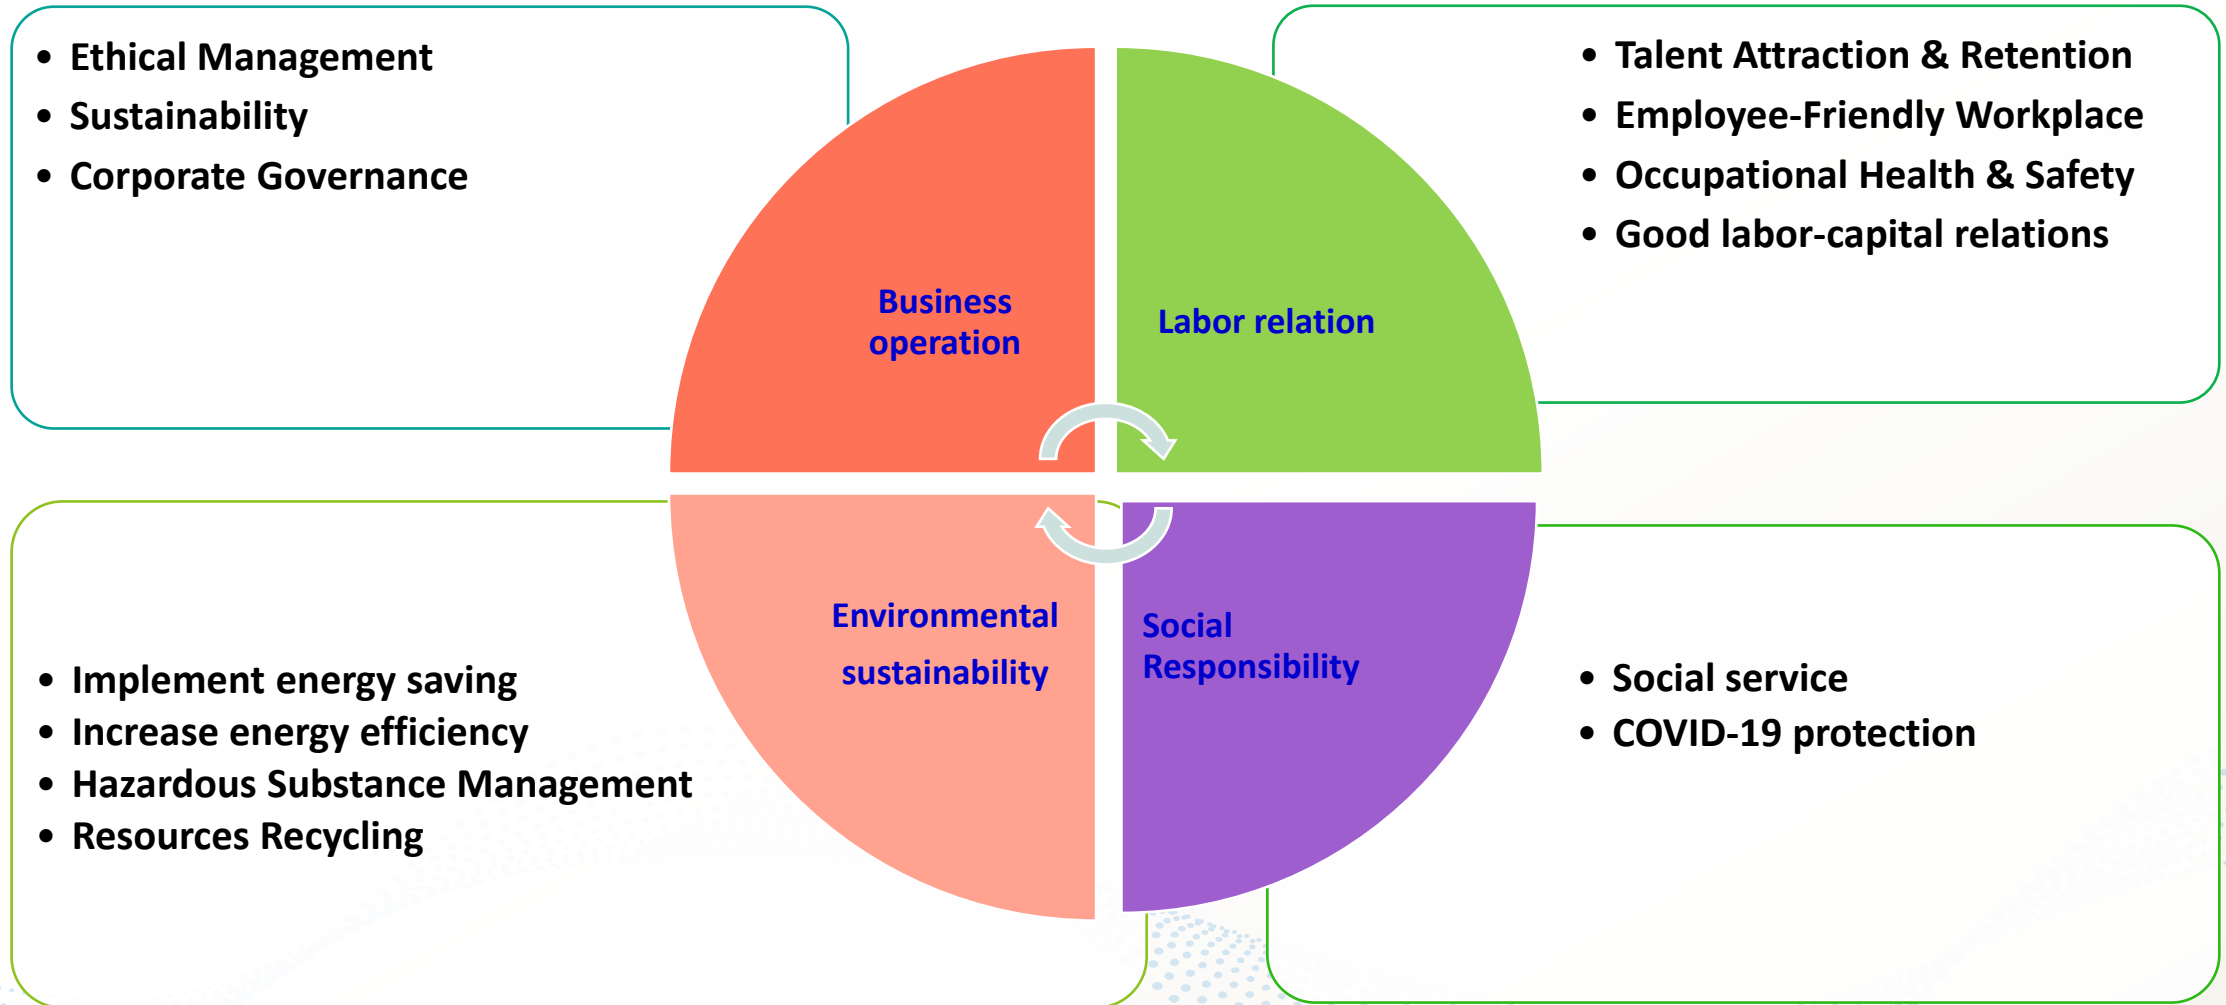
- Ethical Management
- Sustainability
- Corporate Governance

- Talent Attraction & Retention
- Employee-Friendly Workplace
- Occupational Health & Safety
- Good labor-capital relations

Business operation

Labor relation

Environmental sustainability

Social Responsibility

- Implement energy saving
- Increase energy efficiency
- Hazardous Substance Management
- Resources Recycling

- Social service
- COVID-19 protection